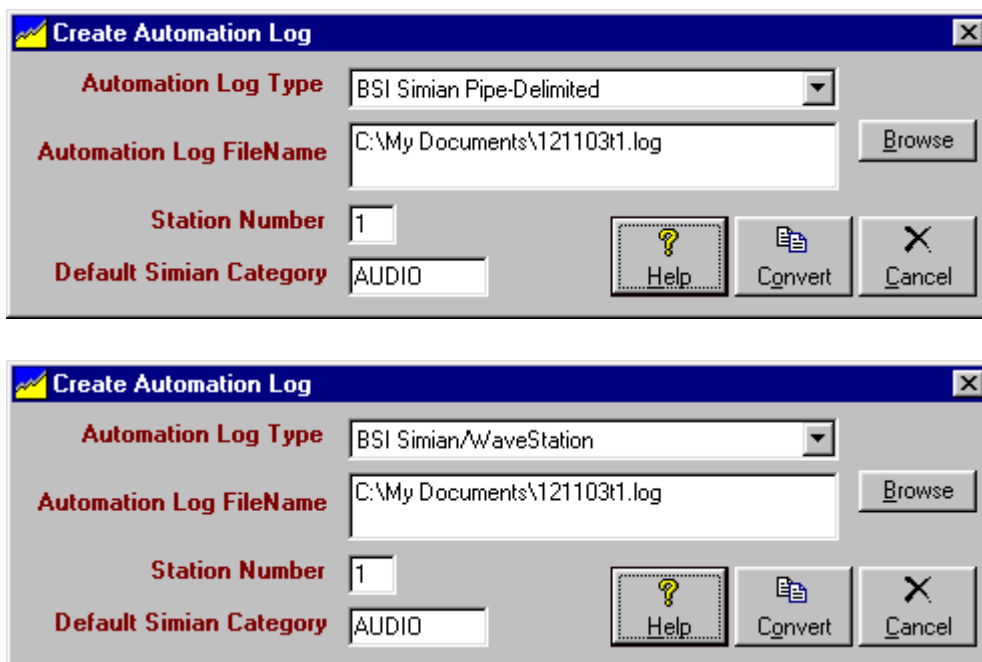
Create Automation Log

Automation Log Type
BSI Simian Pipe-Delimited

Automation Log FileName
C:\My Documents\121103t1.log

Browse

Station Number
1

Default Simian Category
AUDIO

Help
Convert
Cancel

Create Automation Log

Automation Log Type
BSI Simian/WaveStation

Automation Log FileName
C:\My Documents\121103t1.log

Browse

Station Number
1

Default Simian Category
AUDIO

Help
Convert
Cancel